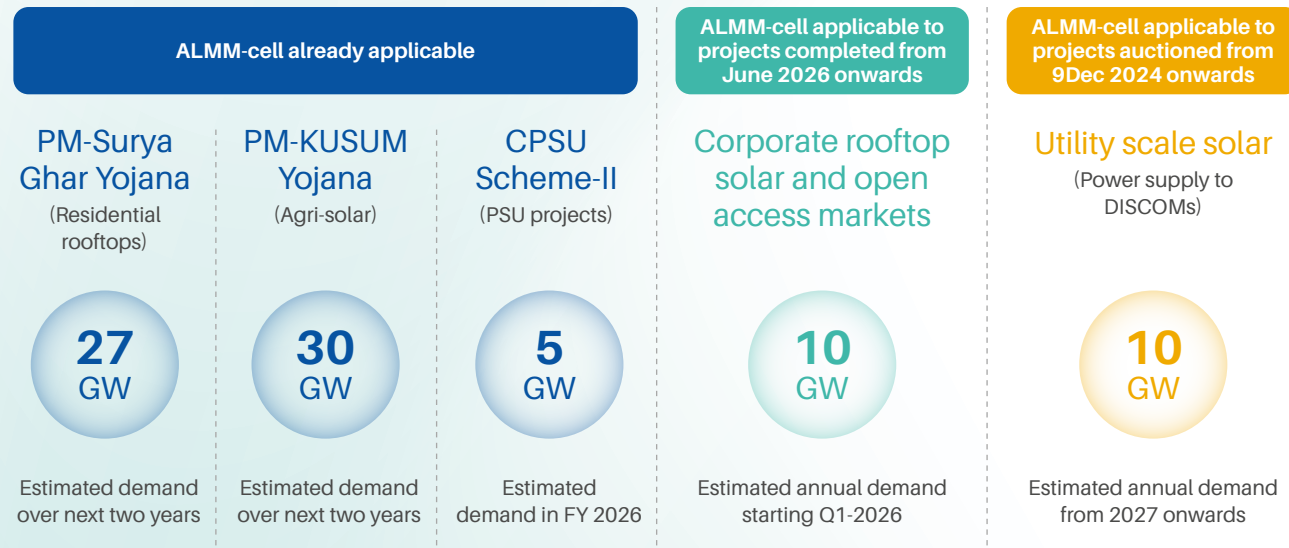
ALMM-cell already applicable

ALMM-cell applicable to projects completed from June 2026 onwards

ALMM-cell applicable to projects auctioned from 9Dec 2024 onwards

PM-Surya Ghar Yojana
(Residential rooftops)

27 GW

Estimated demand over next two years

PM-KUSUM Yojana
(Agri-solar)

30 GW

Estimated demand over next two years

CPSU Scheme-II
(PSU projects)

5 GW

Estimated demand in FY 2026

Corporate rooftop solar and open access markets

10 GW

Estimated annual demand starting Q1-2026

Utility scale solar
(Power supply to DISCOMs)

10 GW

Estimated annual demand from 2027 onwards